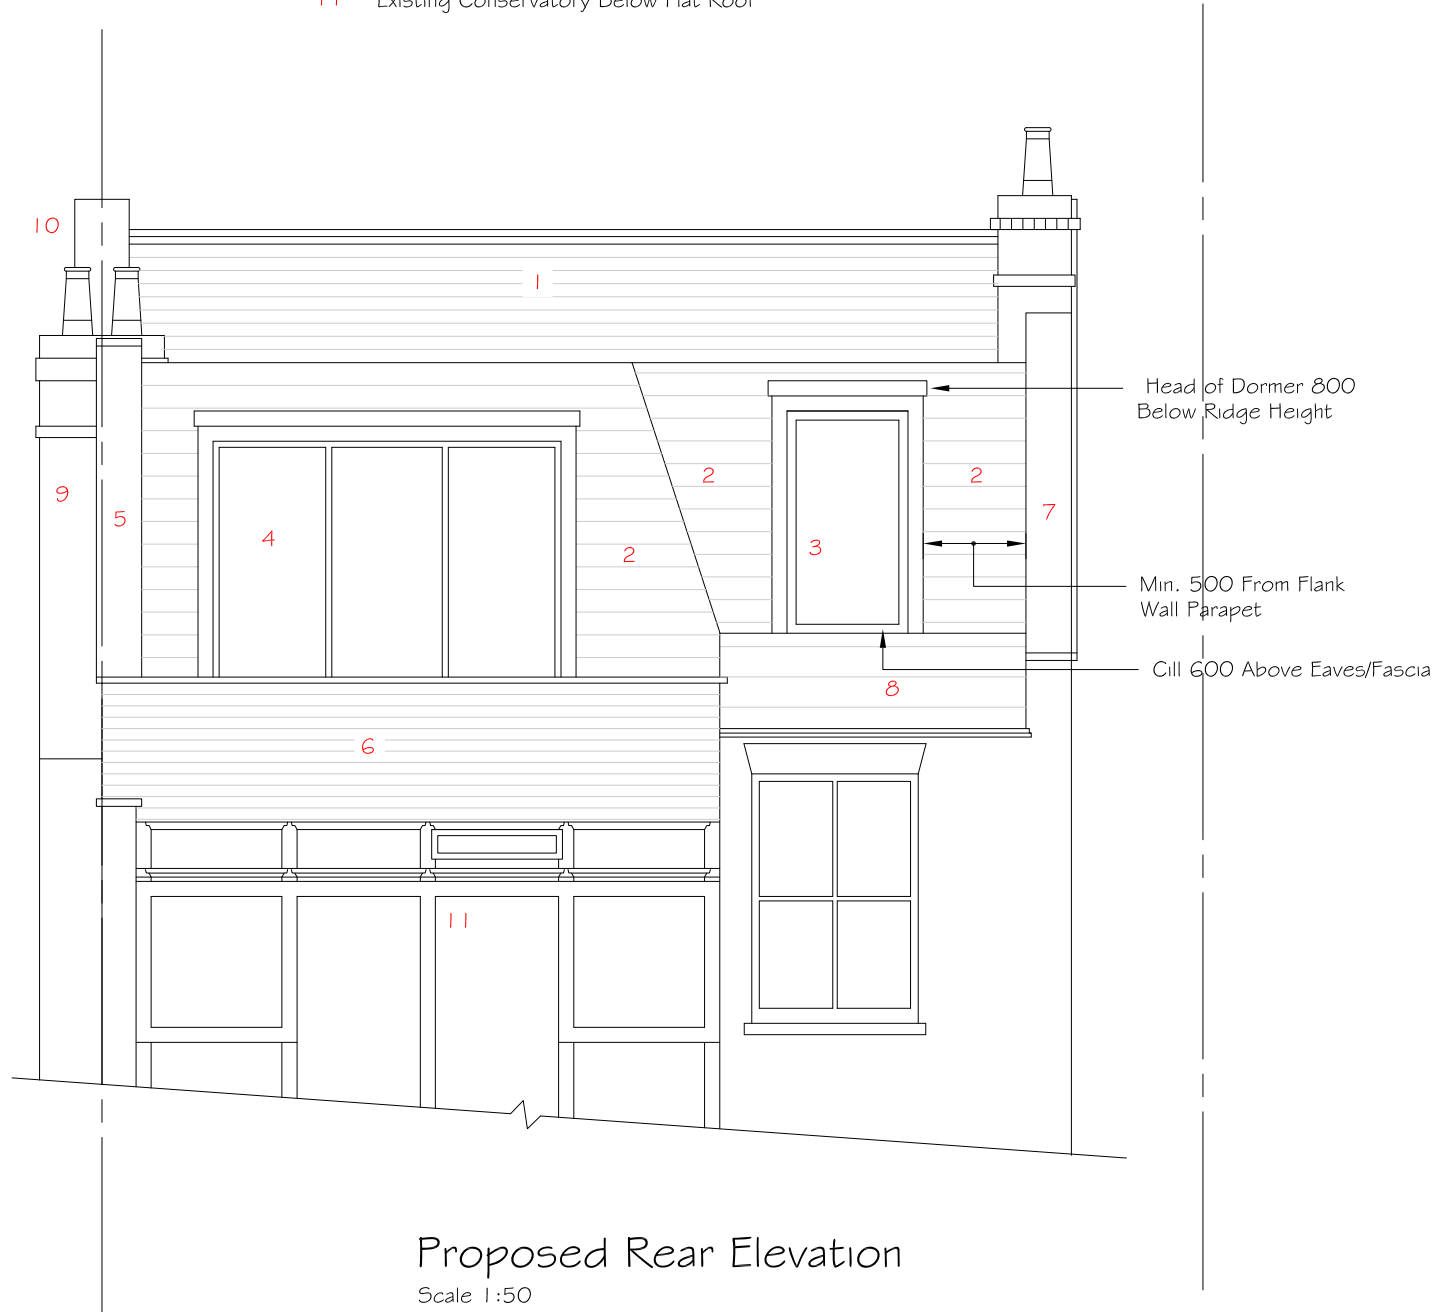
11 Existing Conservatory Below Flat Roof

10

1

Head of Dormer 800 Below Ridge Height

9

5

4

2

2

3

2

7

Min. 500 From Flank Wall Parapet

Cill 600 Above Eaves/Fascia

8

6

11

Proposed Rear Elevation

Scale 1:50